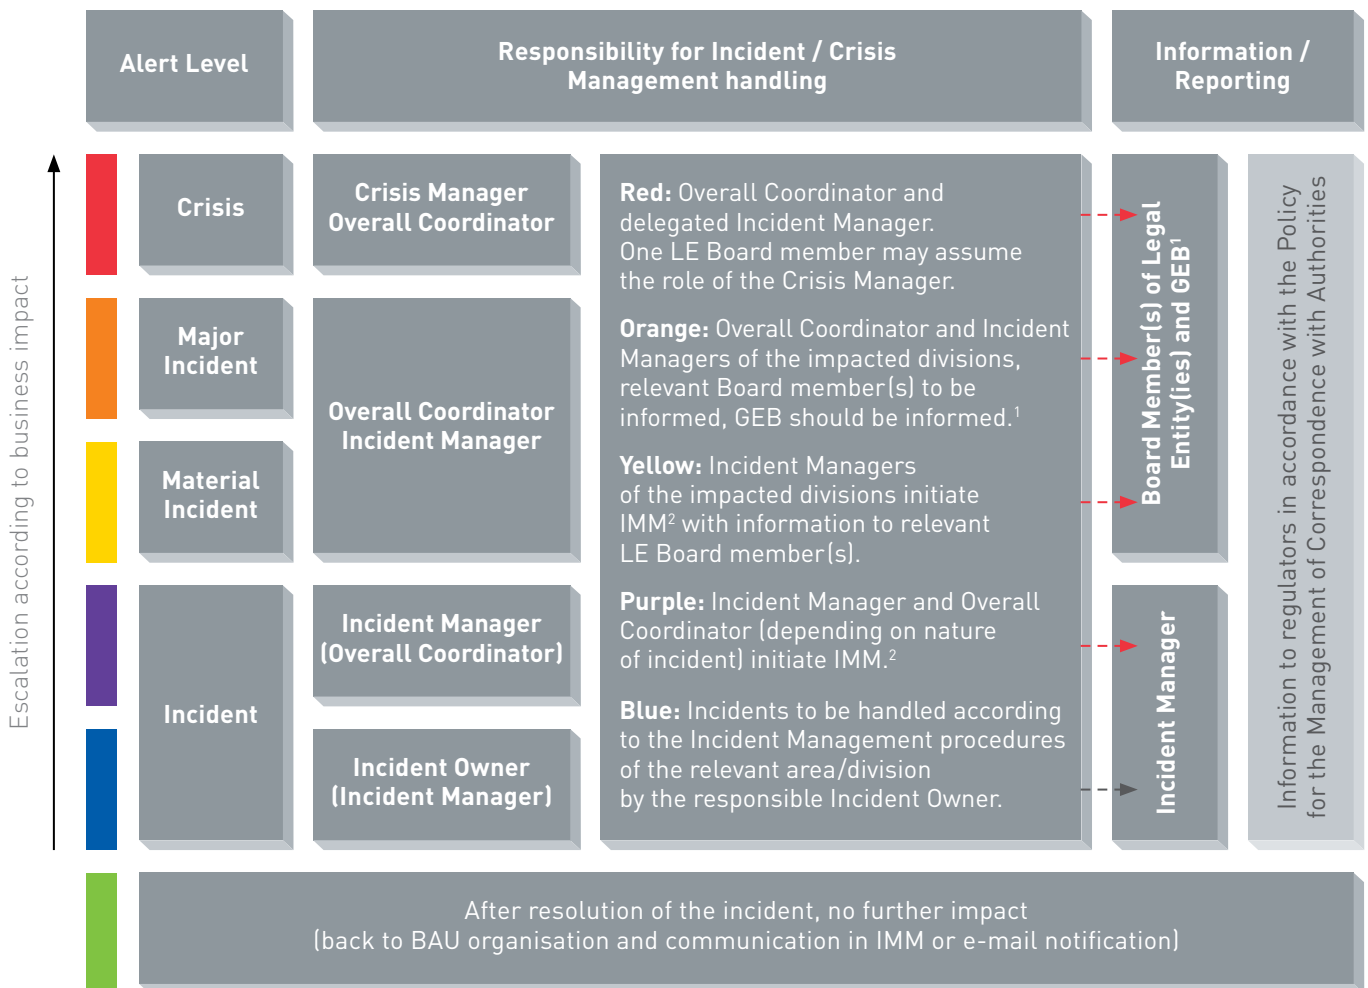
Alert Level

Responsibility for Incident / Crisis Management handling

Information / Reporting

Escalation according to business impact

Crisis

Crisis Manager Overall Coordinator

Major Incident

Material Incident

Overall Coordinator Incident Manager

Incident

Incident Manager (Overall Coordinator)

Incident Owner (Incident Manager)

**Red:** Overall Coordinator and delegated Incident Manager. One LE Board member may assume the role of the Crisis Manager.

**Orange:** Overall Coordinator and Incident Managers of the impacted divisions, relevant Board member(s) to be informed, GEB should be informed.$^1$

**Yellow:** Incident Managers of the impacted divisions initiate IMM$^2$ with information to relevant LE Board member(s).

**Purple:** Incident Manager and Overall Coordinator (depending on nature of incident) initiate IMM.$^2$

**Blue:** Incidents to be handled according to the Incident Management procedures of the relevant area/division by the responsible Incident Owner.

Board Member(s) of Legal Entity(ies) and GEB$^1$

Incident Manager

Information to regulators in accordance with the Policy for the Management of Correspondence with Authorities

After resolution of the incident, no further impact (back to BAU organisation and communication in IMM or e-mail notification)